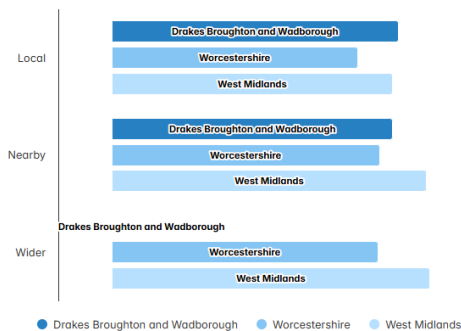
Local
Drakes Broughton and Wadborough
Worcestershire
West Midlands

Nearby
Drakes Broughton and Wadborough
Worcestershire
West Midlands

Wider
Drakes Broughton and Wadborough
Worcestershire
West Midlands

Drakes Broughton and Wadborough
Worcestershire
West Midlands